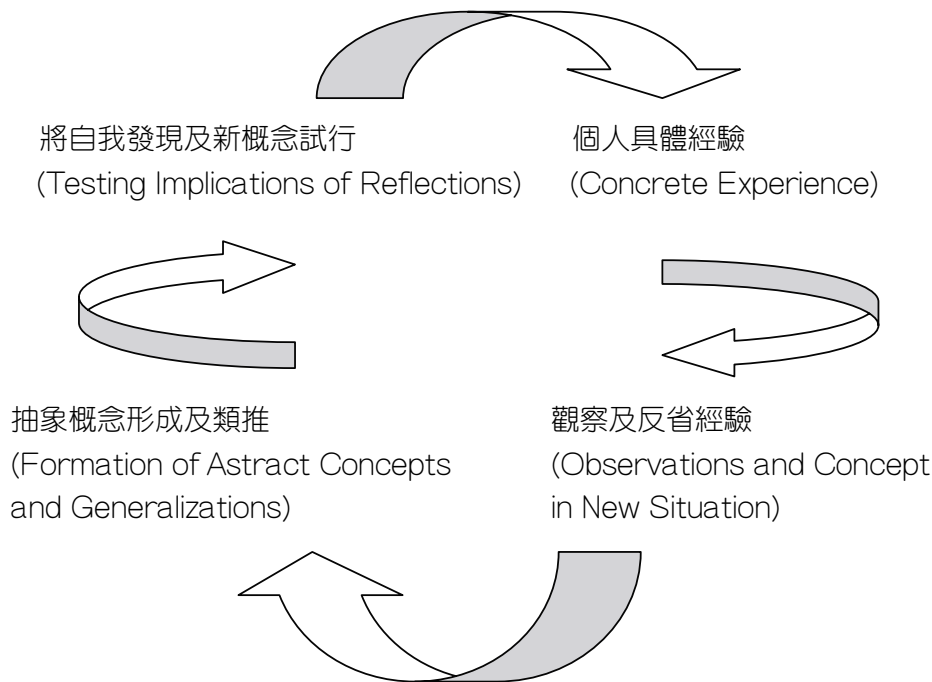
將自我發現及新概念試行
(Testing Implications of Reflections)

個人具體經驗
(Concrete Experience)

抽象概念形成及類推
(Formation of Astract Concepts and Generalizations)

觀察及反省經驗
(Observations and Concept in New Situation)